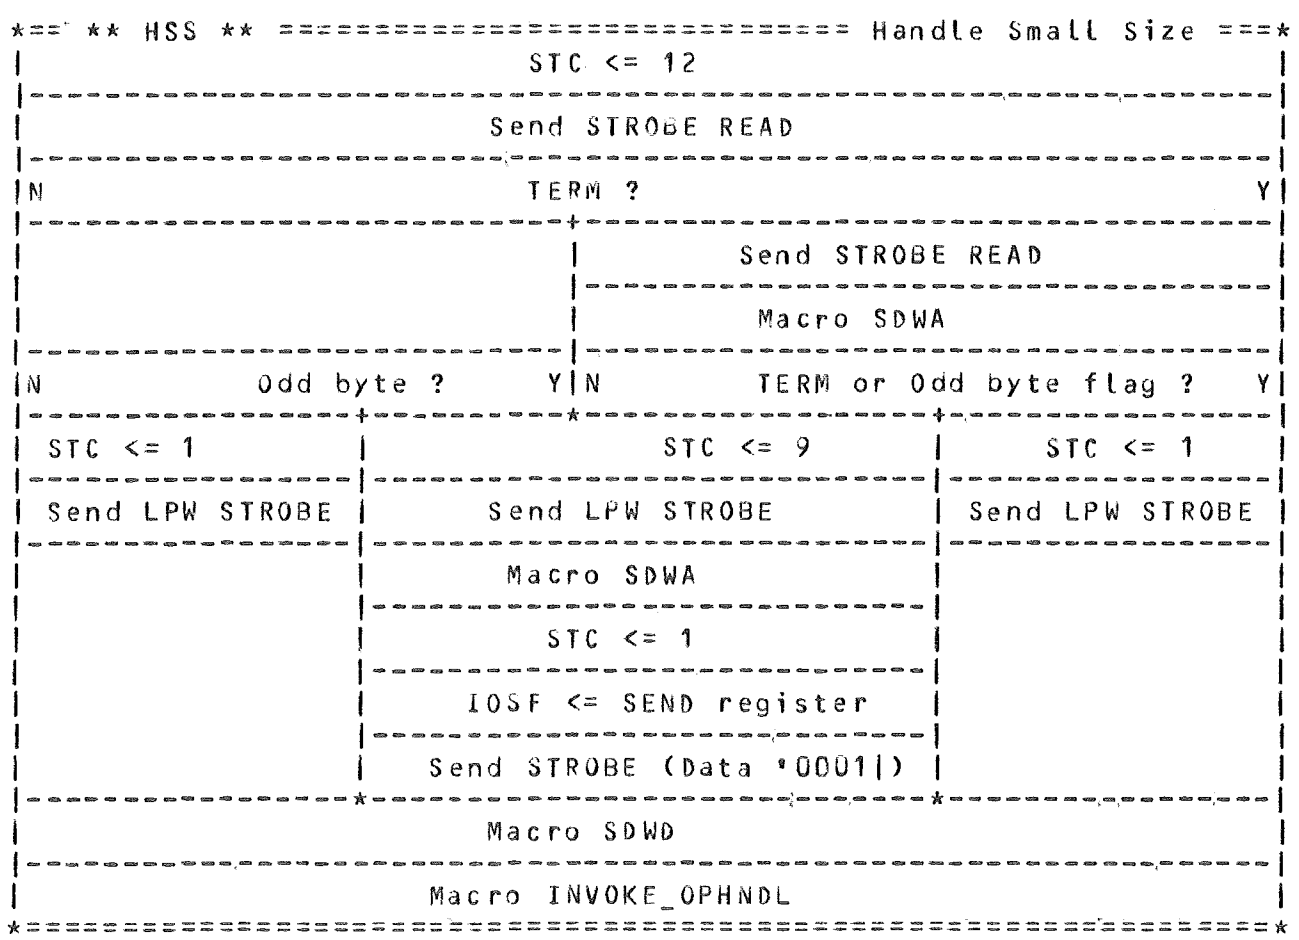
*=== ** HSS ** ============================ Handle Small Size ===*

STC <= 12

Send STROBE READ

N TERM ? Y

Send STROBE READ

Macro SDWA

N Odd byte ? Y N TERM or Odd byte flag ? Y

STC <= 1

Send LPW STROBE

STC <= 9

Send LPW STROBE

Macro SDWA

STC <= 1

IOSF <= SEND register

Send STROBE (Data '0001|)

STC <= 1

Send LPW STROBE

Macro SDWD

Macro INVOKE_OPHNDL